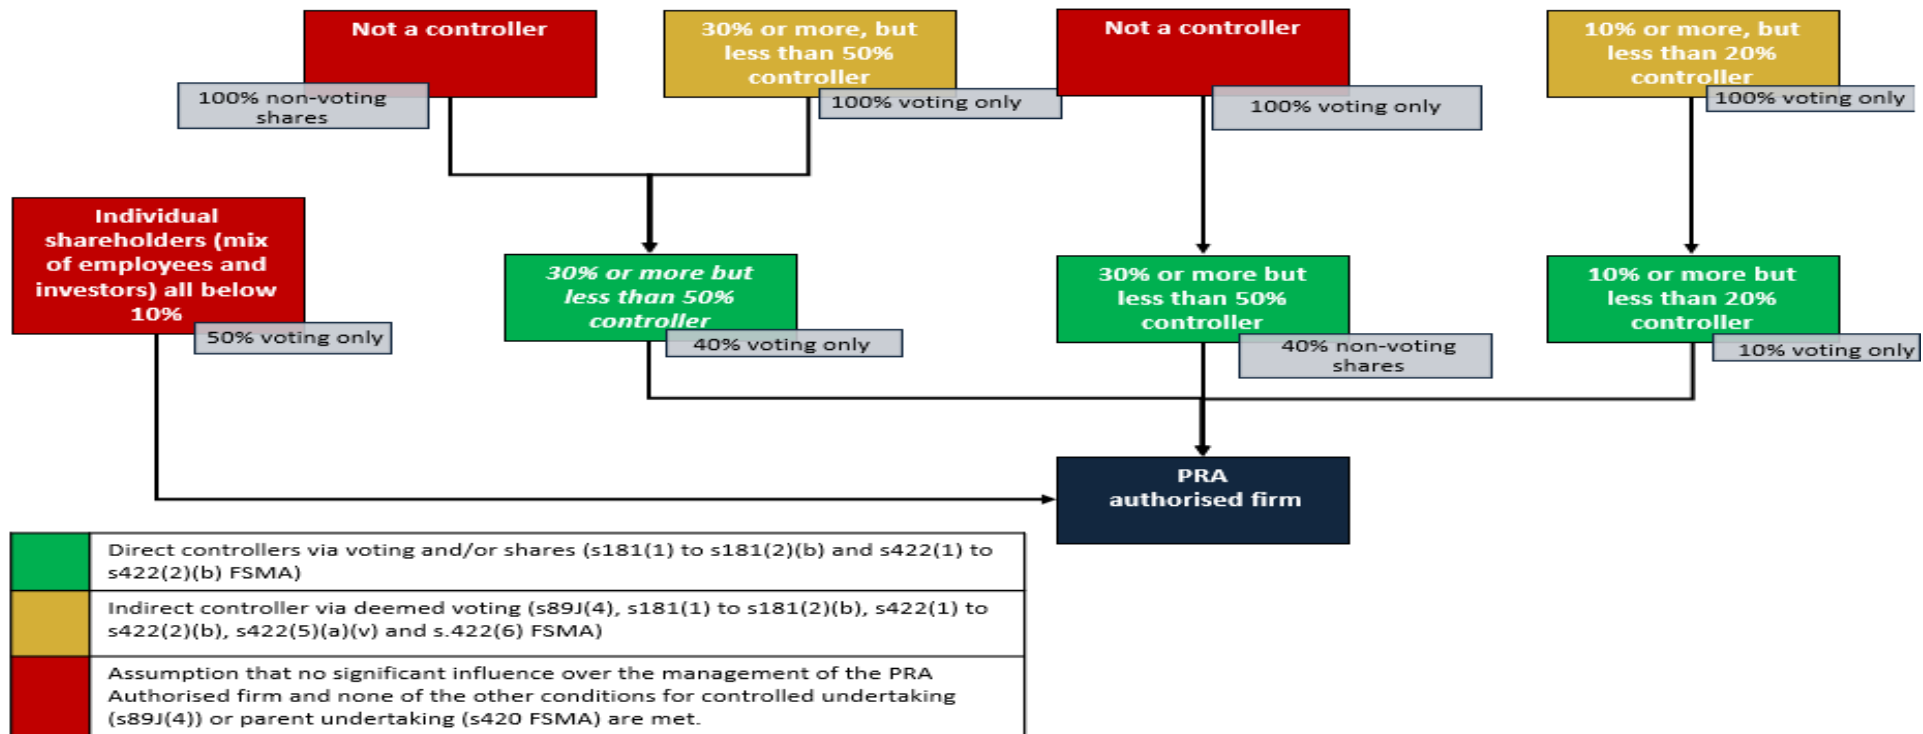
Not a controller
100% non-voting shares

30% or more, but less than 50% controller
100% voting only

Not a controller
100% voting only

10% or more, but less than 20% controller
100% voting only

Individual shareholders (mix of employees and investors) all below 10%
50% voting only

30% or more but less than 50% controller
40% voting only

30% or more but less than 50% controller
40% non-voting shares

10% or more but less than 20% controller
10% voting only

PRA authorised firm

| | |
|---|---|
| | Direct controllers via voting and/or shares (s181(1) to s181(2)(b) and s422(1) to s422(2)(b) FSMA) |
| | Indirect controller via deemed voting (s89J(4), s181(1) to s181(2)(b), s422(1) to s422(2)(b), s422(5)(a)(v) and s.422(6) FSMA) |
| | Assumption that no significant influence over the management of the PRA Authorised firm and none of the other conditions for controlled undertaking (s89J(4)) or parent undertaking (s420 FSMA) are met. |